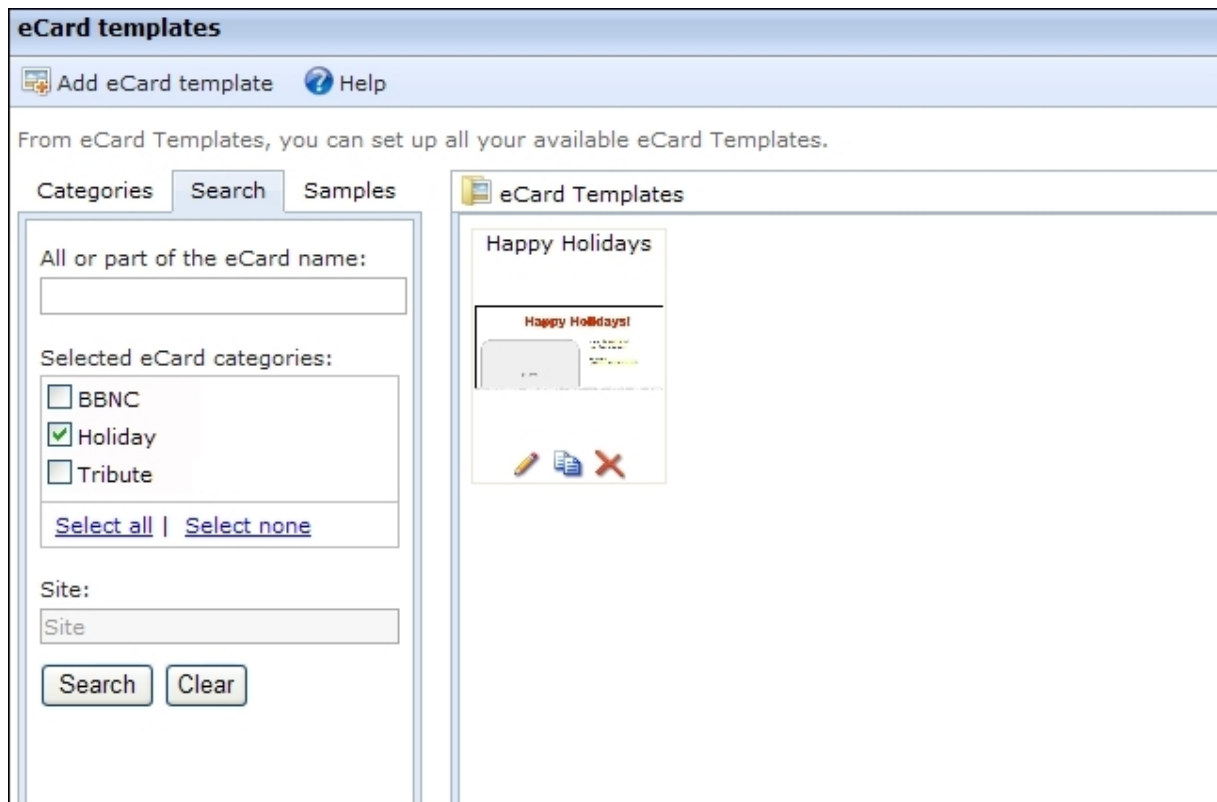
eCard templates

Add eCard template Help

From eCard Templates, you can set up all your available eCard Templates.

Categories Search Samples

All or part of the eCard name:

Selected eCard categories:

BBNC
Holiday
Tribute

Select all | Select none

Site:

Site

Search Clear

eCard Templates

Happy Holidays

Happy Holidays!

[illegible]